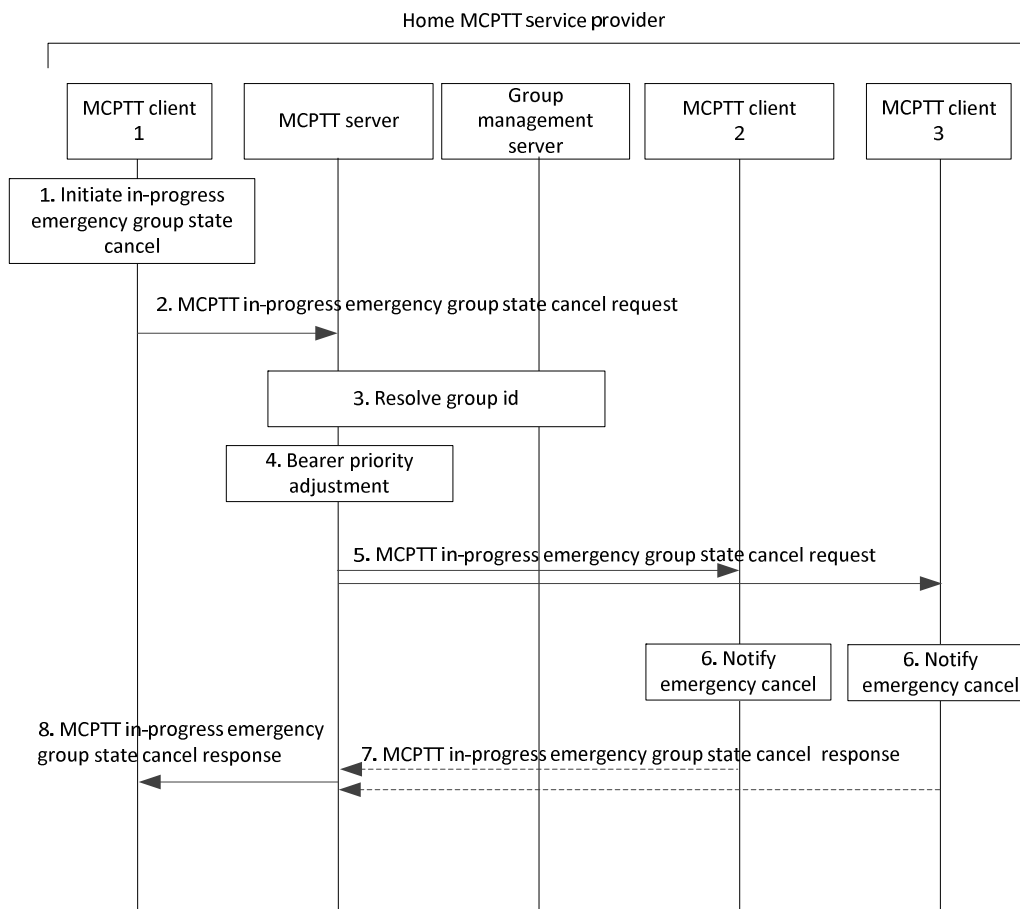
Home MCPTT service provider

MCPTT client 1

MCPTT server

Group management server

MCPTT client 2

MCPTT client 3

1. Initiate in-progress emergency group state cancel

2. MCPTT in-progress emergency group state cancel request

3. Resolve group id

4. Bearer priority adjustment

5. MCPTT in-progress emergency group state cancel request

6. Notify emergency cancel

6. Notify emergency cancel

8. MCPTT in-progress emergency group state cancel response

7. MCPTT in-progress emergency group state cancel response